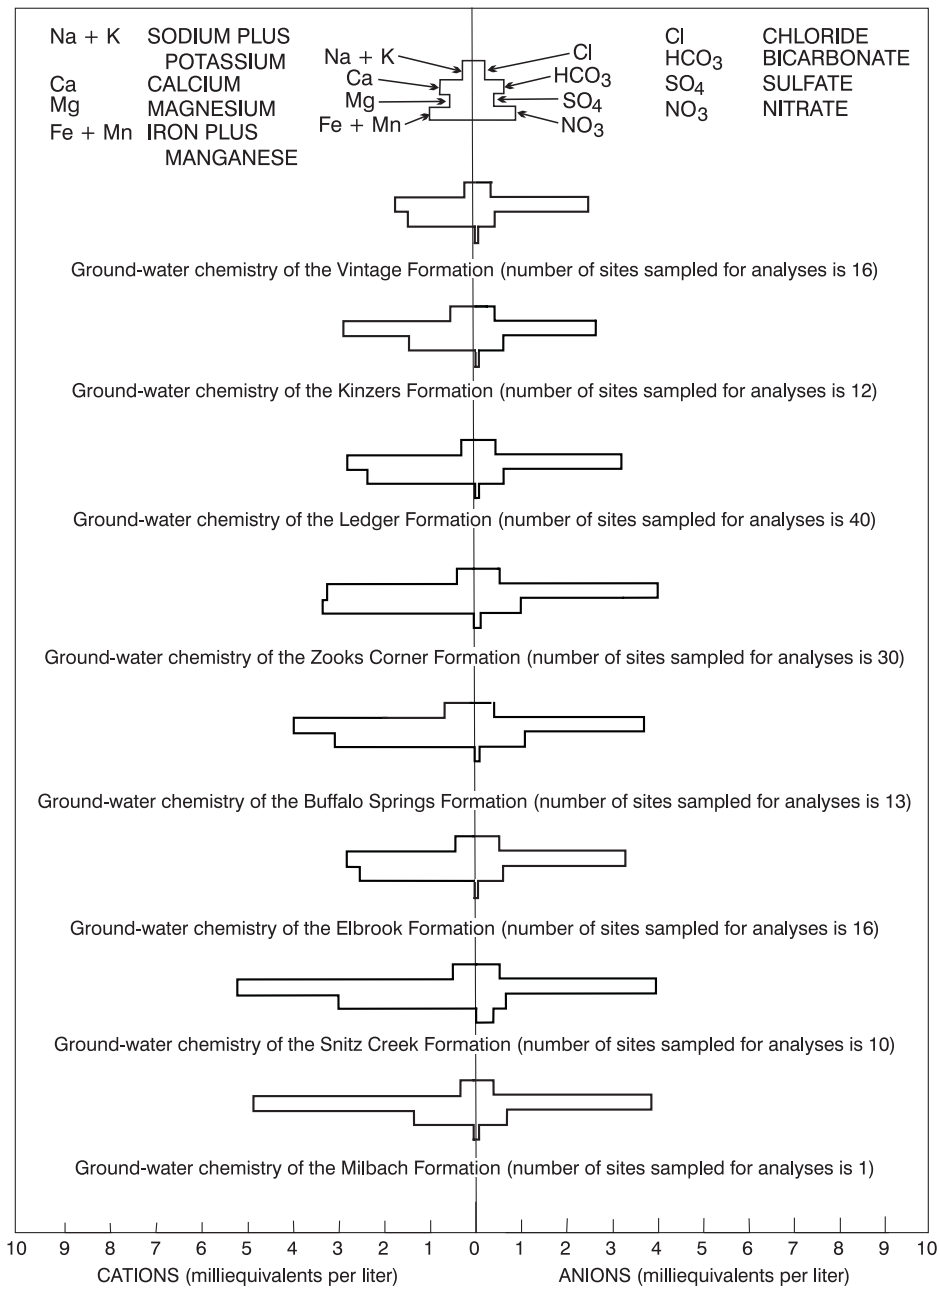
Na + K SODIUM PLUS POTASSIUM
Ca CALCIUM
Mg MAGNESIUM
Fe + Mn IRON PLUS MANGANESE

Na + K
Ca
Mg
Fe + Mn

Cl
$HCO_3$
$SO_4$
$NO_3$

Cl CHLORIDE
$HCO_3$ BICARBONATE
$SO_4$ SULFATE
$NO_3$ NITRATE

Ground-water chemistry of the Vintage Formation (number of sites sampled for analyses is 16)

Ground-water chemistry of the Kinzers Formation (number of sites sampled for analyses is 12)

Ground-water chemistry of the Ledger Formation (number of sites sampled for analyses is 40)

Ground-water chemistry of the Zooks Corner Formation (number of sites sampled for analyses is 30)

Ground-water chemistry of the Buffalo Springs Formation (number of sites sampled for analyses is 13)

Ground-water chemistry of the Elbrook Formation (number of sites sampled for analyses is 16)

Ground-water chemistry of the Snitz Creek Formation (number of sites sampled for analyses is 10)

Ground-water chemistry of the Milbach Formation (number of sites sampled for analyses is 1)

10 9 8 7 6 5 4 3 2 1 0 1 2 3 4 5 6 7 8 9 10

CATIONS (milliequivalents per liter)

ANIONS (milliequivalents per liter)